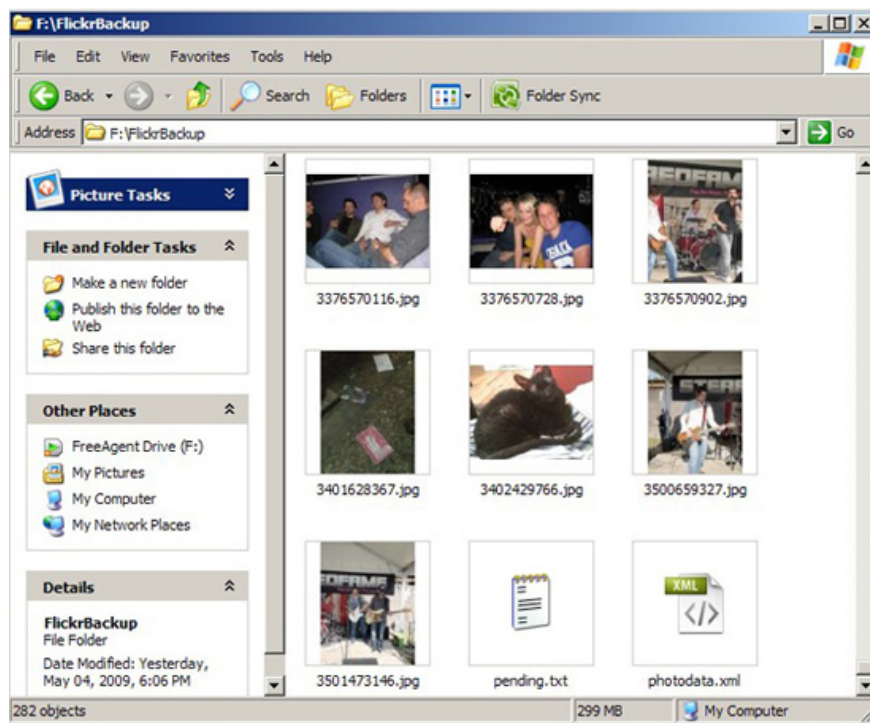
F:\FlickrBackup

File Edit View Favorites Tools Help

Back Search Folders Folder Sync

Address F:\FlickrBackup Go

Picture Tasks

File and Folder Tasks

Make a new folder
Publish this folder to the Web
Share this folder

Other Places

FreeAgent Drive (F:)
My Pictures
My Computer
My Network Places

Details

FlickrBackup
File Folder
Date Modified: Yesterday, May 04, 2009, 6:06 PM

3376570116.jpg
3376570728.jpg
3376570902.jpg
3401628367.jpg
3402429766.jpg
3500659327.jpg
3501473146.jpg
pending.txt
XML
photodata.xml

282 objects
299 MB
My Computer